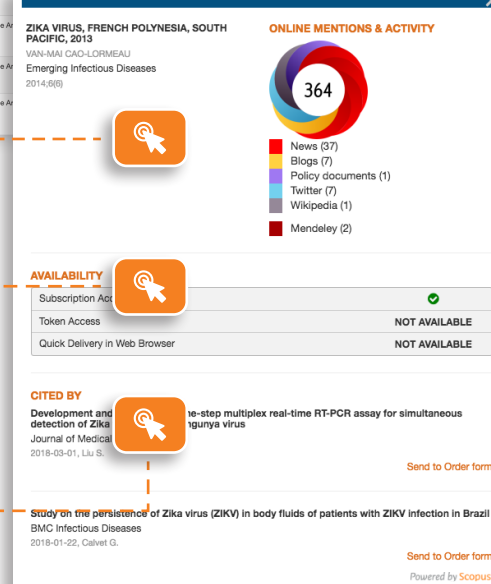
ZIKA VIRUS, FRENCH POLYNESIA, SOUTH PACIFIC, 2013
VAN-MAI CAO-LORMEAU
Emerging Infectious Diseases
2014;6(6)

ONLINE MENTIONS & ACTIVITY
364
News (37)
Blogs (7)
Policy documents (1)
Twitter (7)
Wikipedia (1)
Mendeley (2)

AVAILABILITY

| | |
|---|---|
| Subscription Ac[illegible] | |
| Token Access | NOT AVAILABLE |
| Quick Delivery in Web Browser | NOT AVAILABLE |

CITED BY
Development and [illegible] one-step multiplex real-time RT-PCR assay for simultaneous detection of Zika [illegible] ngunya virus
Journal of Medical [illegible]
2018-03-01, Liu S.
Send to Order form

Study on the persistence of Zika virus (ZIKV) in body fluids of patients with ZIKV infection in Brazil
BMC Infectious Diseases
2018-01-22, Calvet G.
Send to Order form

Powered by Scopus